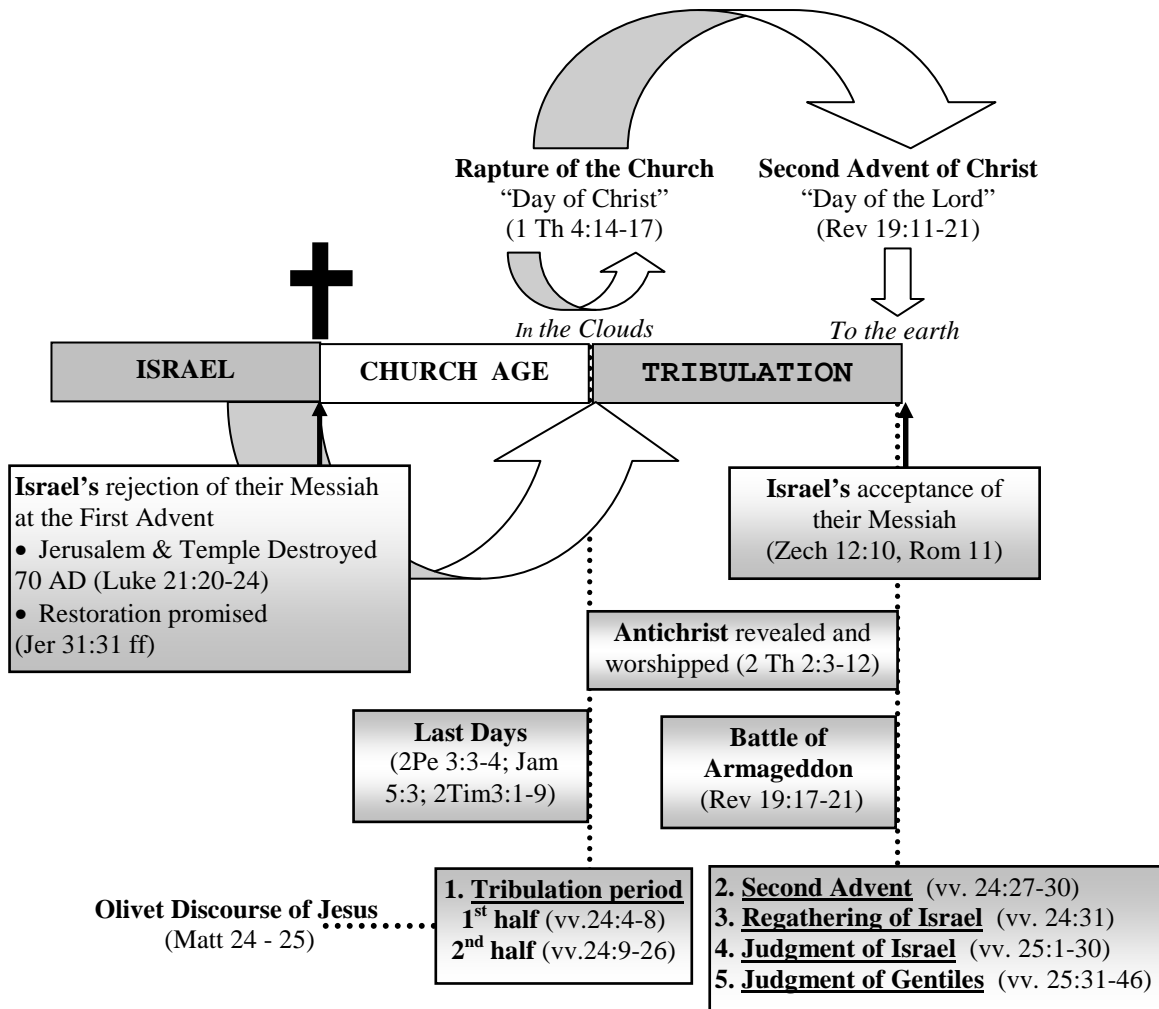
**Rapture of the Church**
"Day of Christ"
(1 Th 4:14-17)

**Second Advent of Christ**
"Day of the Lord"
(Rev 19:11-21)

*In the Clouds*

*To the earth*

| ISRAEL | CHURCH AGE | TRIBULATION |
|---|---|---|

**Israel's** rejection of their Messiah at the First Advent
• Jerusalem & Temple Destroyed 70 AD (Luke 21:20-24)
• Restoration promised (Jer 31:31 ff)

**Israel's** acceptance of their Messiah
(Zech 12:10, Rom 11)

**Antichrist** revealed and worshipped (2 Th 2:3-12)

**Last Days**
(2Pe 3:3-4; Jam 5:3; 2Tim3:1-9)

**Battle of Armageddon**
(Rev 19:17-21)

**Olivet Discourse of Jesus**
(Matt 24 - 25)

**1. Tribulation period**
**1$^{st}$ half** (vv.24:4-8)
**2$^{nd}$ half** (vv.24:9-26)

**2. Second Advent** (vv. 24:27-30)
**3. Regathering of Israel** (vv. 24:31)
**4. Judgment of Israel** (vv. 25:1-30)
**5. Judgment of Gentiles** (vv. 25:31-46)